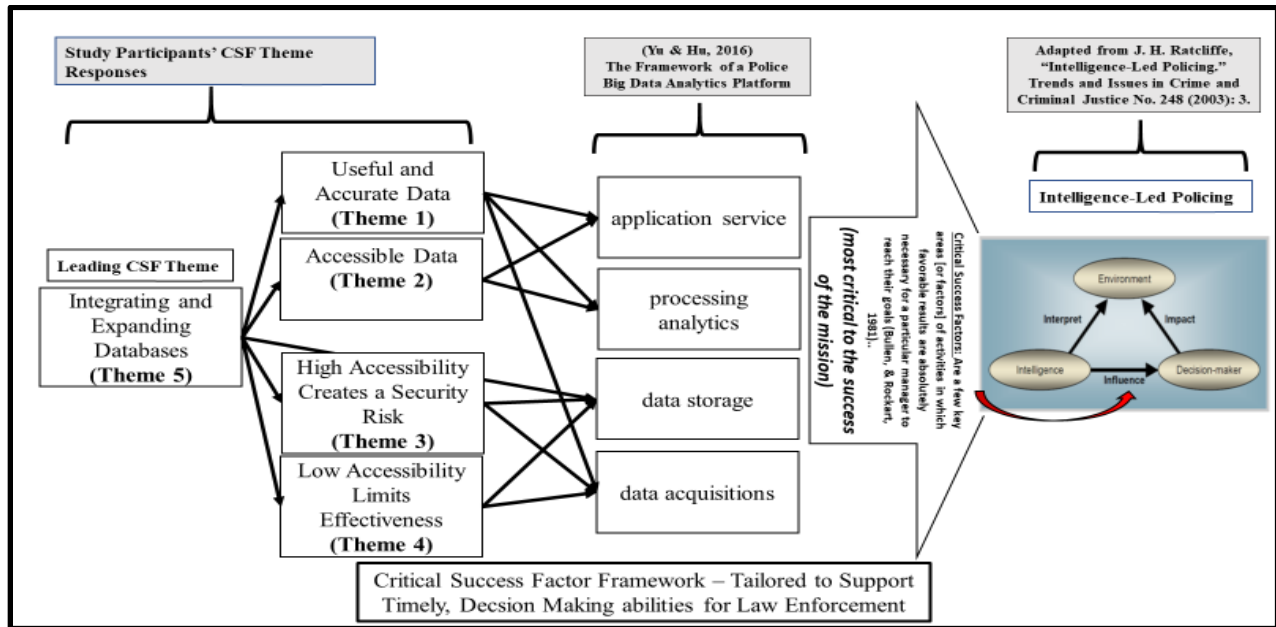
Study Participants' CSF Theme Responses

(Yu & Hu, 2016) The Framework of a Police Big Data Analytics Platform

Adapted from J. H. Ratcliffe, "Intelligence-Led Policing." Trends and Issues in Crime and Criminal Justice No. 248 (2003): 3.

Intelligence-Led Policing

Leading CSF Theme

Integrating and Expanding Databases (Theme 5)

Useful and Accurate Data (Theme 1)

Accessible Data (Theme 2)

High Accessibility Creates a Security Risk (Theme 3)

Low Accessibility Limits Effectiveness (Theme 4)

application service

processing analytics

data storage

data acquisitions

Critical Success Factors: Are a few key areas [or factors] of activities in which favorable results are absolutely necessary for a particular manager to reach their goals (Bullen, & Rockart, 1981).

(most critical to the success of the mission)

Environment

Interpret

Impact

Intelligence

Influence

Decision-maker

Critical Success Factor Framework – Tailored to Support Timely, Decsion Making abilities for Law Enforcement